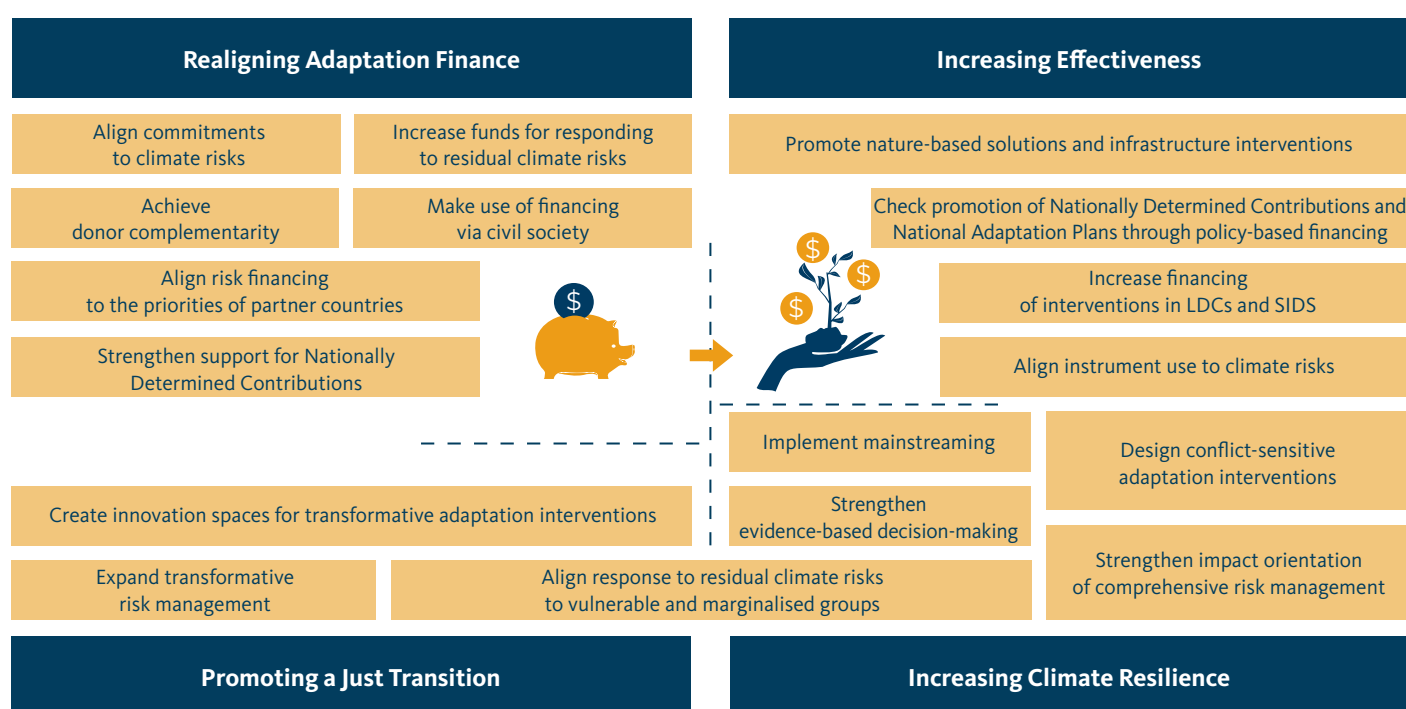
Realigning Adaptation Finance

Align commitments to climate risks

Increase funds for responding to residual climate risks

Achieve donor complementarity

Make use of financing via civil society

Align risk financing to the priorities of partner countries

Strengthen support for Nationally Determined Contributions

Increasing Effectiveness

Promote nature-based solutions and infrastructure interventions

Check promotion of Nationally Determined Contributions and National Adaptation Plans through policy-based financing

Increase financing of interventions in LDCs and SIDS

Align instrument use to climate risks

$

$

$

$

Implement mainstreaming

Design conflict-sensitive adaptation interventions

Strengthen evidence-based decision-making

Strengthen impact orientation of comprehensive risk management

Create innovation spaces for transformative adaptation interventions

Expand transformative risk management

Align response to residual climate risks to vulnerable and marginalised groups

Promoting a Just Transition

Increasing Climate Resilience